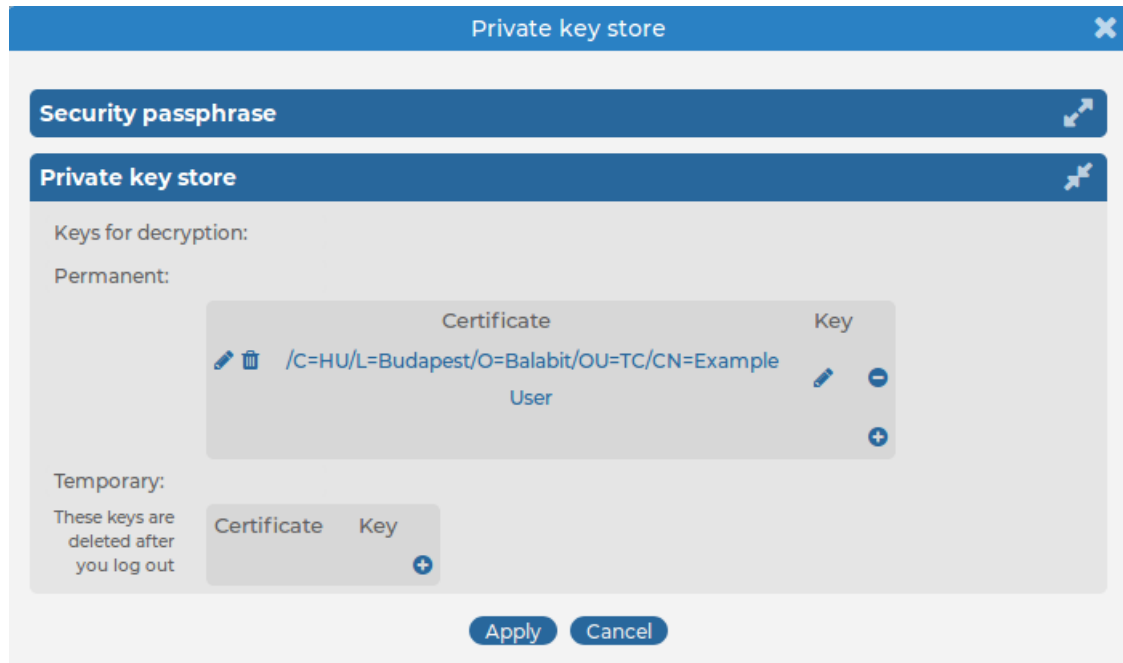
Private key store

Security passphrase

Private key store

Keys for decryption:

Permanent:

| Certificate | Key |
|---|---|
| /C=HU/L=Budapest/O=Balabit/OU=TC/CN=Example User | |

Temporary:

These keys are deleted after you log out

| Certificate | Key |
|---|---|

Apply Cancel